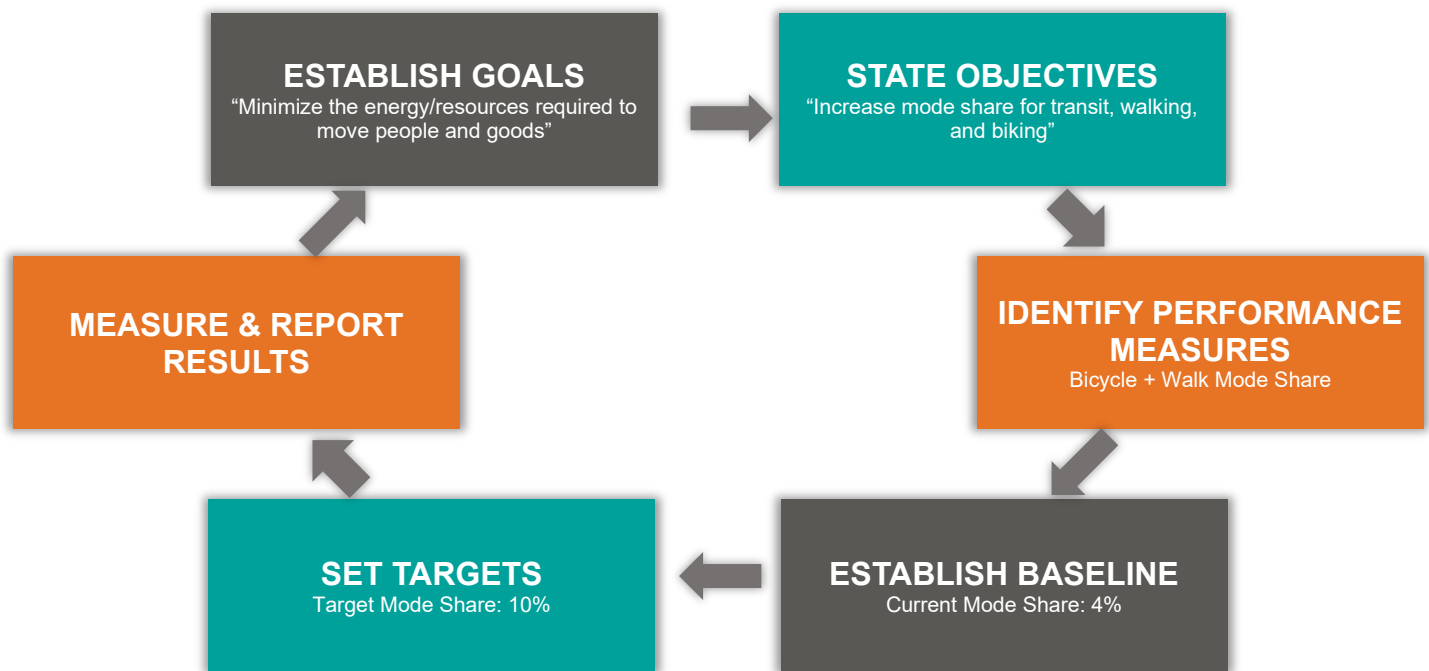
ESTABLISH GOALS
“Minimize the energy/resources required to move people and goods”

STATE OBJECTIVES
“Increase mode share for transit, walking, and biking”

IDENTIFY PERFORMANCE MEASURES
Bicycle + Walk Mode Share

ESTABLISH BASELINE
Current Mode Share: 4%

SET TARGETS
Target Mode Share: 10%

MEASURE & REPORT RESULTS